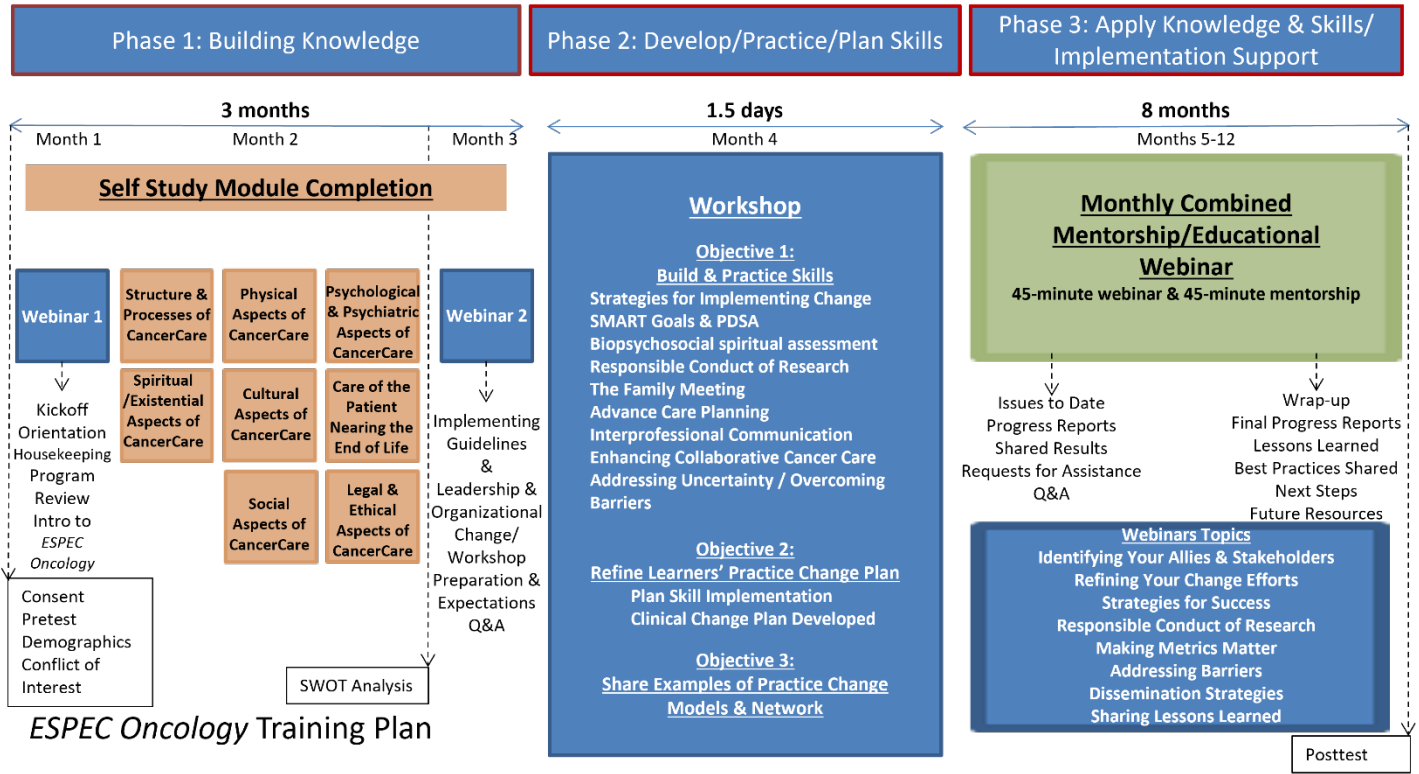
Phase 1: Building Knowledge

Phase 2: Develop/Practice/Plan Skills

Phase 3: Apply Knowledge & Skills/ Implementation Support

3 months

Month 1 Month 2 Month 3

Self Study Module Completion

Webinar 1

Kickoff Orientation Housekeeping Program Review Intro to ESPEC Oncology

Consent Pretest Demographics Conflict of Interest

Structure & Processes of CancerCare

Spiritual /Existential Aspects of CancerCare

Physical Aspects of CancerCare

Cultural Aspects of CancerCare

Social Aspects of CancerCare

Psychological & Psychiatric Aspects of CancerCare

Care of the Patient Nearing the End of Life

Legal & Ethical Aspects of CancerCare

Webinar 2

Implementing Guidelines & Leadership & Organizational Change/ Workshop Preparation & Expectations Q&A

SWOT Analysis

ESPEC Oncology Training Plan

1.5 days

Month 4

Workshop

Objective 1:
Build & Practice Skills
Strategies for Implementing Change
SMART Goals & PDSA
Biopsychosocial spiritual assessment
Responsible Conduct of Research
The Family Meeting
Advance Care Planning
Interprofessional Communication
Enhancing Collaborative Cancer Care
Addressing Uncertainty / Overcoming Barriers

Objective 2:
Refine Learners' Practice Change Plan
Plan Skill Implementation
Clinical Change Plan Developed

Objective 3:
Share Examples of Practice Change Models & Network

8 months

Months 5-12

Monthly Combined Mentorship/Educational Webinar
45-minute webinar & 45-minute mentorship

Issues to Date
Progress Reports
Shared Results
Requests for Assistance
Q&A

Wrap-up
Final Progress Reports
Lessons Learned
Best Practices Shared
Next Steps
Future Resources

Webinars Topics
Identifying Your Allies & Stakeholders
Refining Your Change Efforts
Strategies for Success
Responsible Conduct of Research
Making Metrics Matter
Addressing Barriers
Dissemination Strategies
Sharing Lessons Learned

Posttest